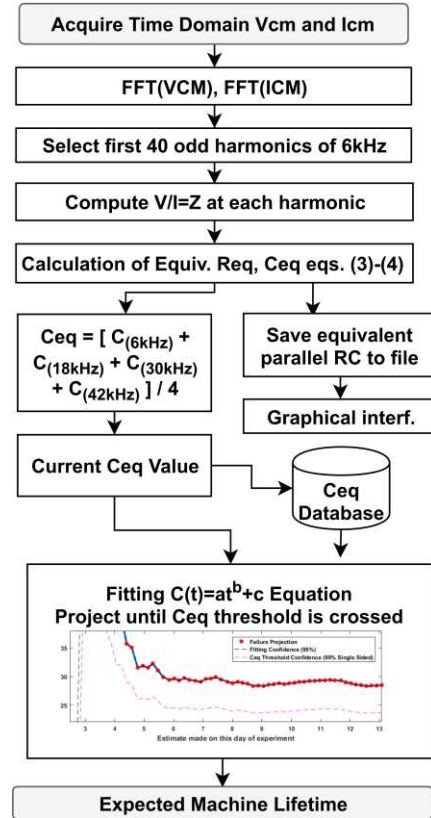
Acquire Time Domain Vcm and Icm

FFT(VCM), FFT(ICM)

Select first 40 odd harmonics of 6kHz

Compute V/I=Z at each harmonic

Calculation of Equiv. Req, Ceq eqs. (3)-(4)

Ceq = [ $C_{(6kHz)}$ + $C_{(18kHz)}$ + $C_{(30kHz)}$ + $C_{(42kHz)}$ ] / 4

Save equivalent parallel RC to file

Graphical interf.

Current Ceq Value

Ceq Database

Fitting C(t)=$at^b$+c Equation
Project until Ceq threshold is crossed

Failure Projection
Fitting Confidence (95%)
Ceq Threshold Confidence (90% Single Sided)

35
30
25

3 4 5 6 7 8 9 10 11 12 13

Estimate made on this day of experiment

Expected Machine Lifetime